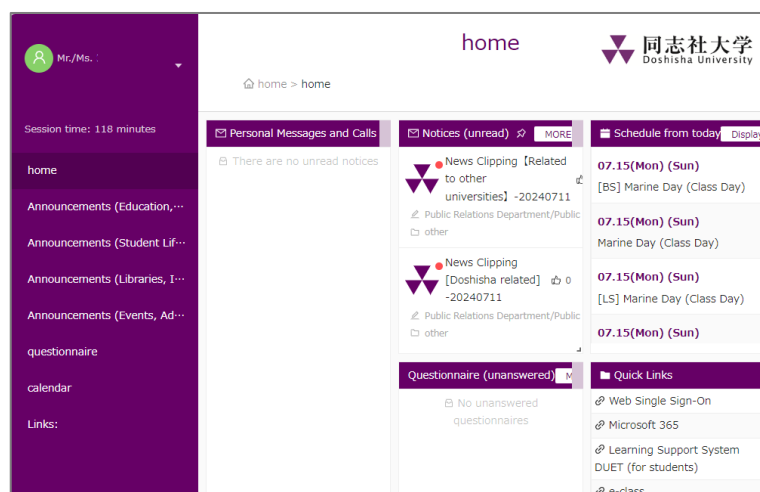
Mr./Ms.

Session time: 118 minutes

home

Announcements (Education,…

Announcements (Student Lif…

Announcements (Libraries, I…

Announcements (Events, Ad…

questionnaire

calendar

Links:

home

同志社大学
Doshisha University

home > home

Personal Messages and Calls

There are no unread notices

Notices (unread)

MORE

News Clipping【Related to other universities】-20240711

Public Relations Department/Public

other

News Clipping [Doshisha related] -20240711

0

Public Relations Department/Public

other

Questionnaire (unanswered)

M

No unanswered questionnaires

Schedule from today

Display

07.15(Mon) (Sun)
[BS] Marine Day (Class Day)

07.15(Mon) (Sun)
Marine Day (Class Day)

07.15(Mon) (Sun)
[LS] Marine Day (Class Day)

07.15(Mon) (Sun)

Quick Links

Web Single Sign-On

Microsoft 365

Learning Support System DUET (for students)

e-class